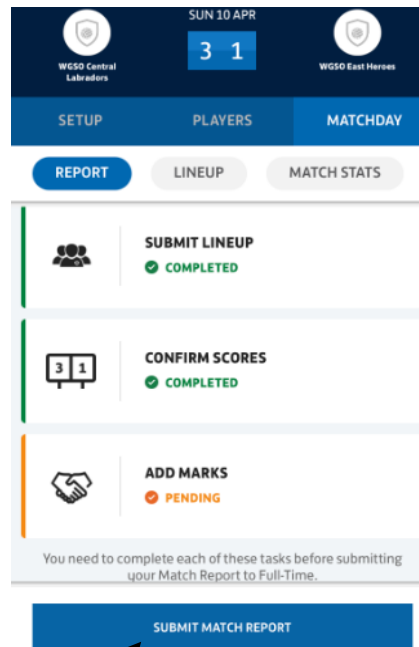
WGSO Central Labradors

SUN 10 APR

3 1

WGSO East Heroes

SETUP

PLAYERS

MATCHDAY

REPORT

LINEUP

MATCH STATS

SUBMIT LINEUP

COMPLETED

3 1

CONFIRM SCORES

COMPLETED

ADD MARKS

PENDING

You need to complete each of these tasks before submitting your Match Report to Full-Time.

SUBMIT MATCH REPORT